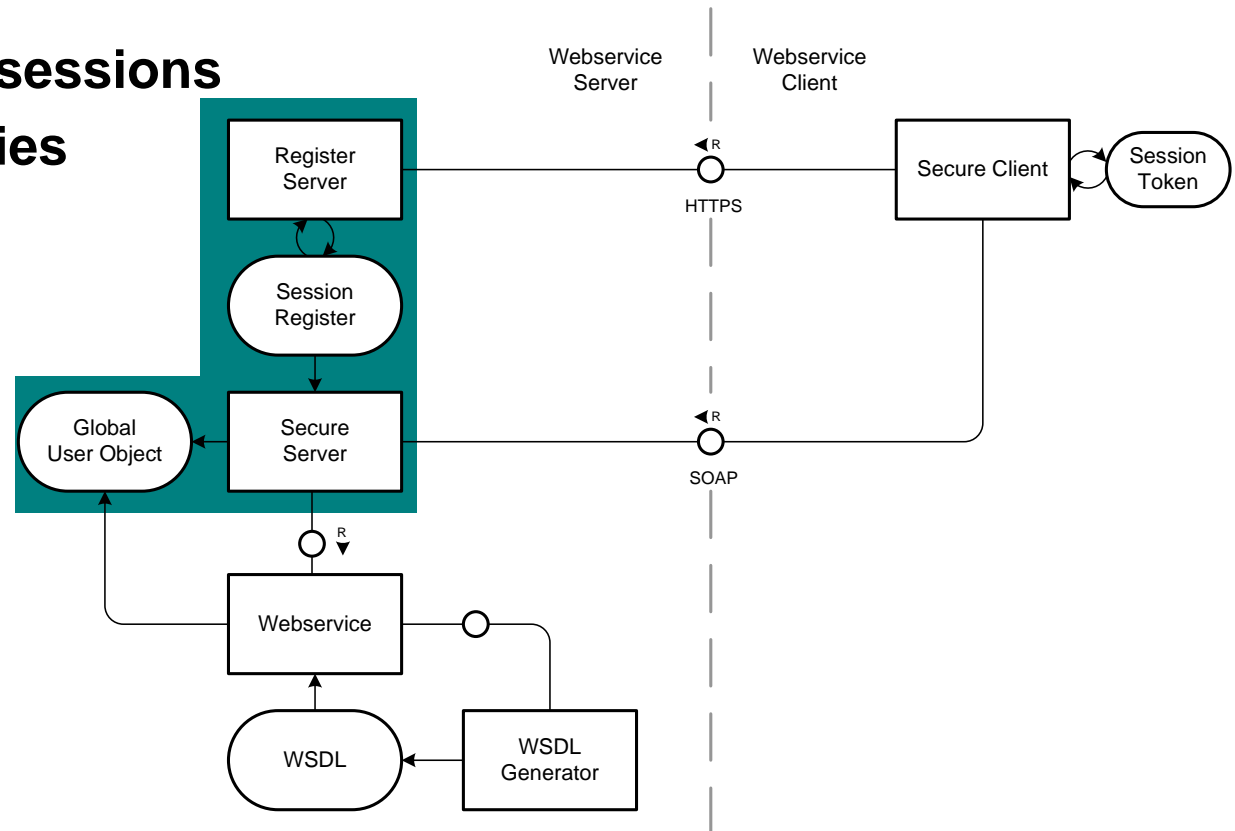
sessions
ies

Webservice Server

Webservice Client

Register Server

R

HTTPS

Secure Client

Session Token

Session Register

Global User Object

Secure Server

R

SOAP

R

Webservice

WSDL

WSDL Generator